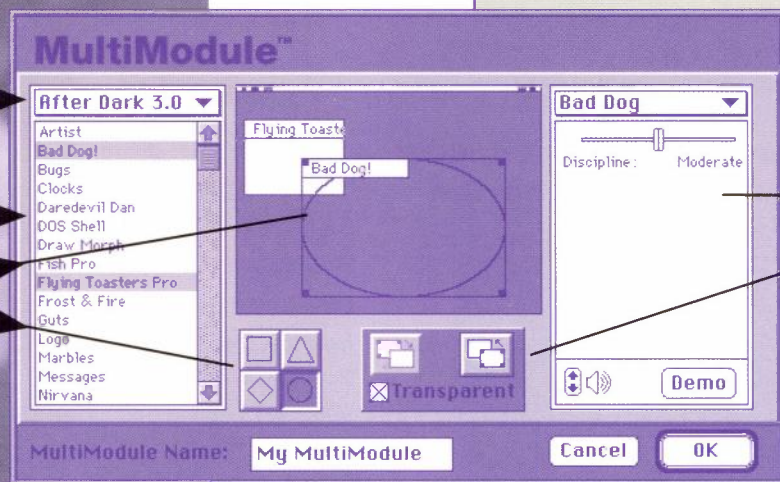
MultiModule™

After Dark 3.0

Artist
Bad Dog!
Bugs
Clocks
Daredevil Dan
DOS Shell
Draw Morph
Fish Pro
Flying Toasters Pro
Frost & Fire
Guts
Logo
Marbles
Messages
Nirvana

Flying Toaste

Bad Dog!

Transparent

Bad Dog

Discipline: Moderate

Demo

MultiModule Name: My MultiModule

Cancel

OK